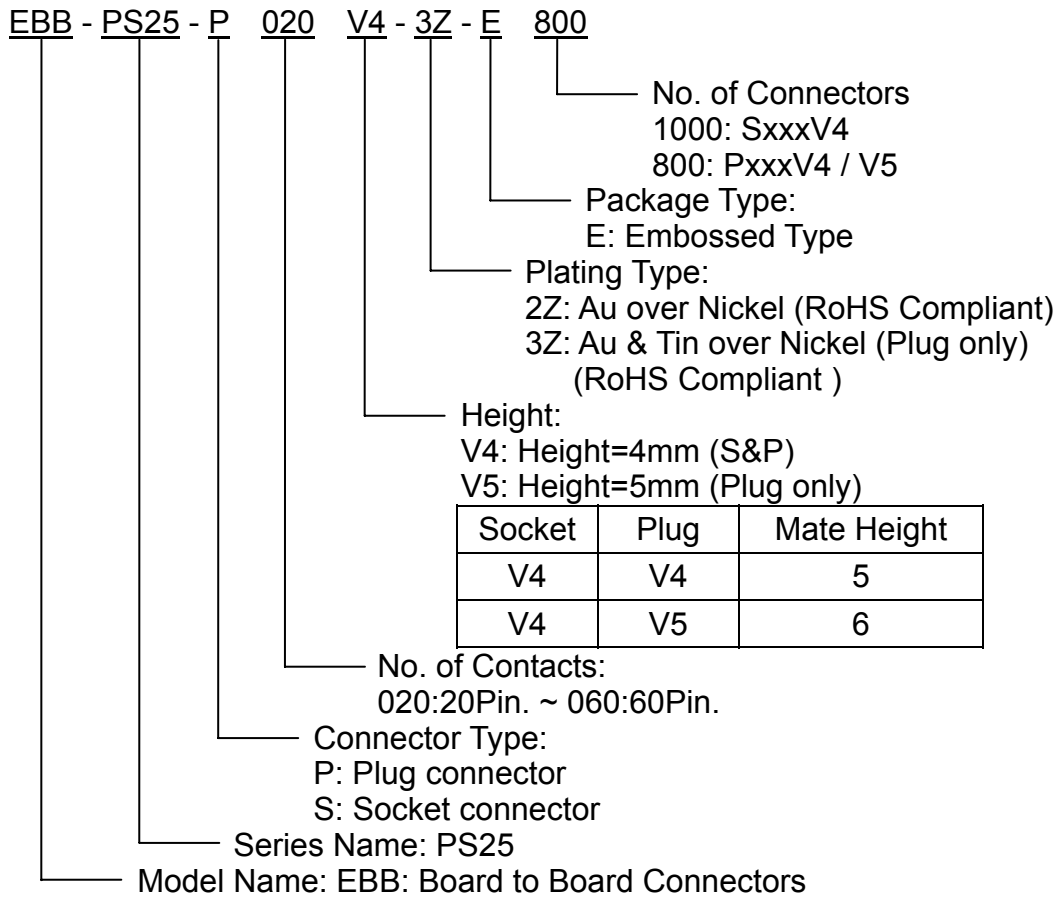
EBB - PS25 - P 020 V4 - 3Z - E 800

No. of Connectors
1000: SxxxV4
800: PxxxV4 / V5

Package Type:
E: Embossed Type

Plating Type:
2Z: Au over Nickel (RoHS Compliant)
3Z: Au & Tin over Nickel (Plug only) (RoHS Compliant )

Height:
V4: Height=4mm (S&P)
V5: Height=5mm (Plug only)

| Socket | Plug | Mate Height |
|---|---|---|
| V4 | V4 | 5 |
| V4 | V5 | 6 |

No. of Contacts:
020:20Pin. ~ 060:60Pin.

Connector Type:
P: Plug connector
S: Socket connector

Series Name: PS25

Model Name: EBB: Board to Board Connectors